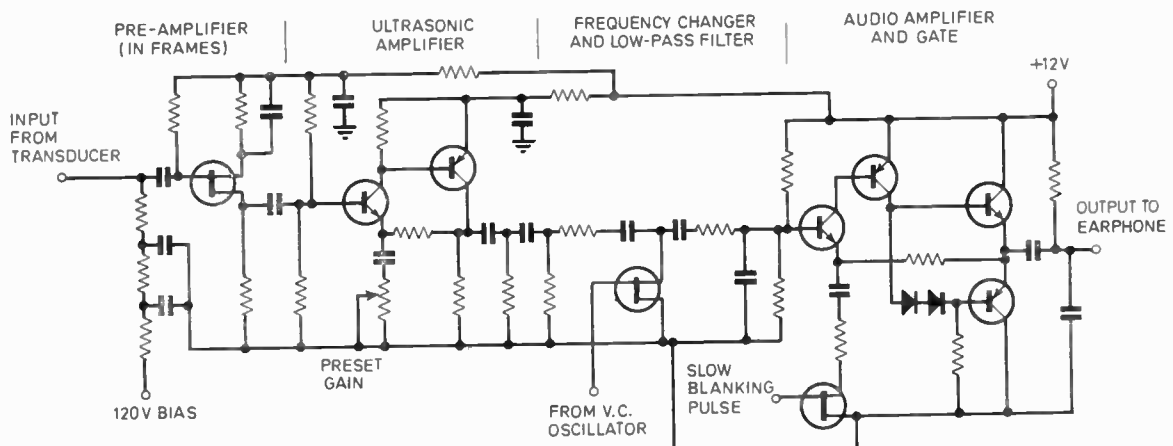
PRE-AMPLIFIER (IN FRAMES)

ULTRASONIC AMPLIFIER

FREQUENCY CHANGER AND LOW-PASS FILTER

AUDIO AMPLIFIER AND GATE

+12V

INPUT FROM TRANSDUCER

OUTPUT TO EARPHONE

PRESET GAIN

120V BIAS

FROM V.C. OSCILLATOR

SLOW BLANKING PULSE